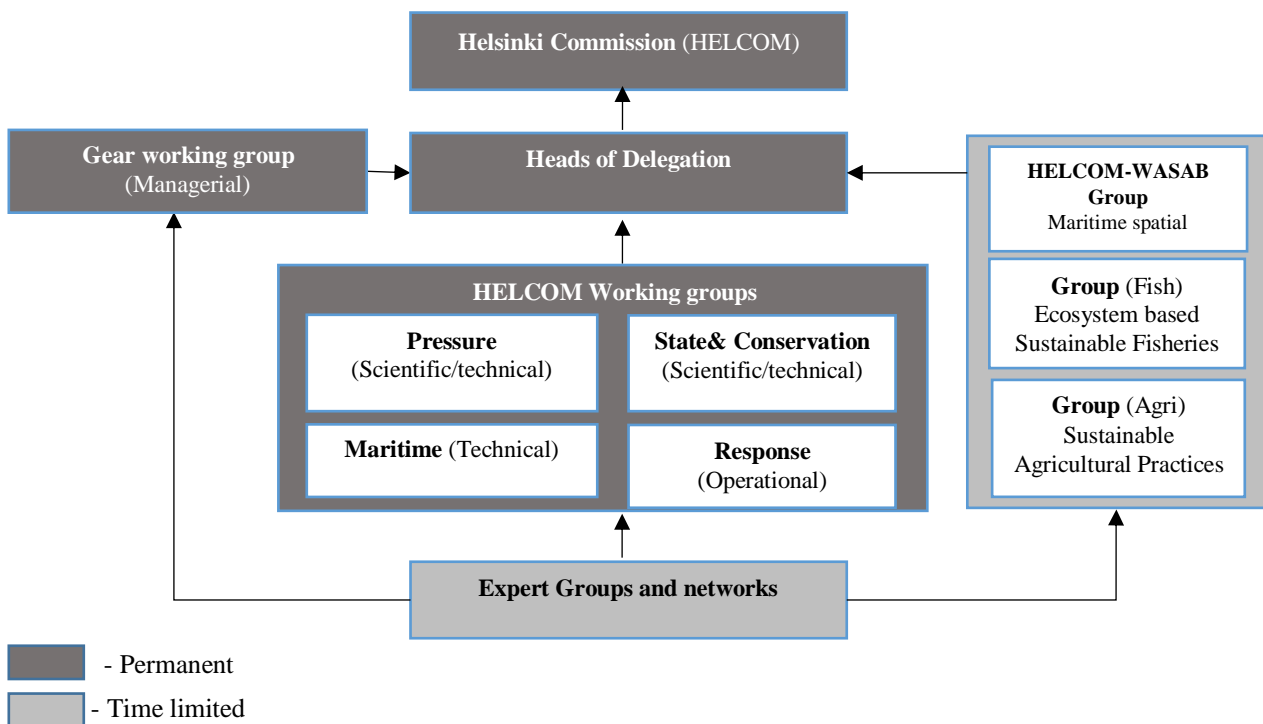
Helsinki Commission (HELCOM)

Gear working group (Managerial)

Heads of Delegation

HELCOM-WASAB Group
Maritime spatial

HELCOM Working groups

Pressure (Scientific/technical)

State& Conservation (Scientific/technical)

Maritime (Technical)

Response (Operational)

Group (Fish)
Ecosystem based Sustainable Fisheries

Group (Agri)
Sustainable Agricultural Practices

Expert Groups and networks

- Permanent

- Time limited